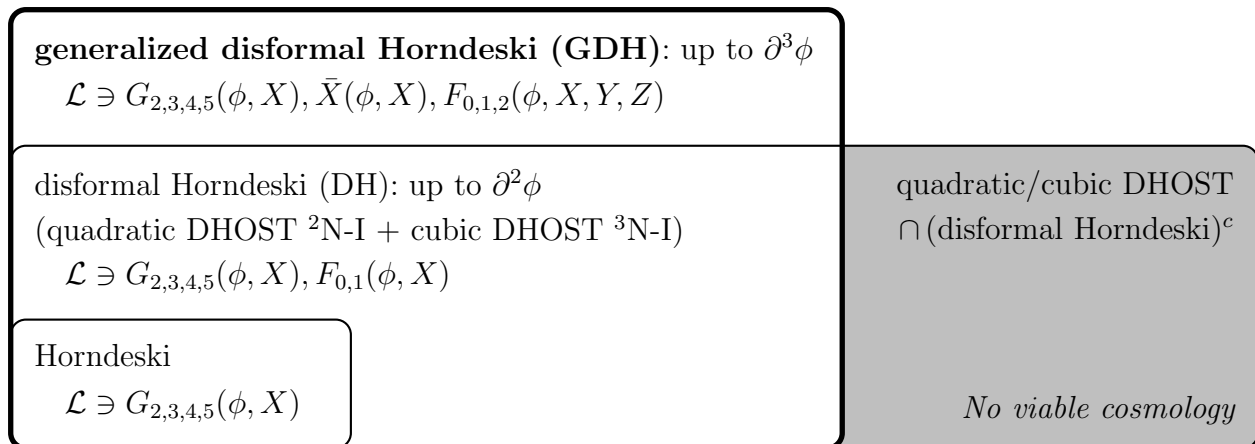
**generalized disformal Horndeski (GDH)**: up to $\partial^3\phi$
$\mathcal{L} \ni G_{2,3,4,5}(\phi, X), \bar{X}(\phi, X), F_{0,1,2}(\phi, X, Y, Z)$

disformal Horndeski (DH): up to $\partial^2\phi$
(quadratic DHOST $^2$N-I + cubic DHOST $^3$N-I)
$\mathcal{L} \ni G_{2,3,4,5}(\phi, X), F_{0,1}(\phi, X)$

quadratic/cubic DHOST
$\cap$ (disformal Horndeski)$^c$

Horndeski
$\mathcal{L} \ni G_{2,3,4,5}(\phi, X)$

*No viable cosmology*